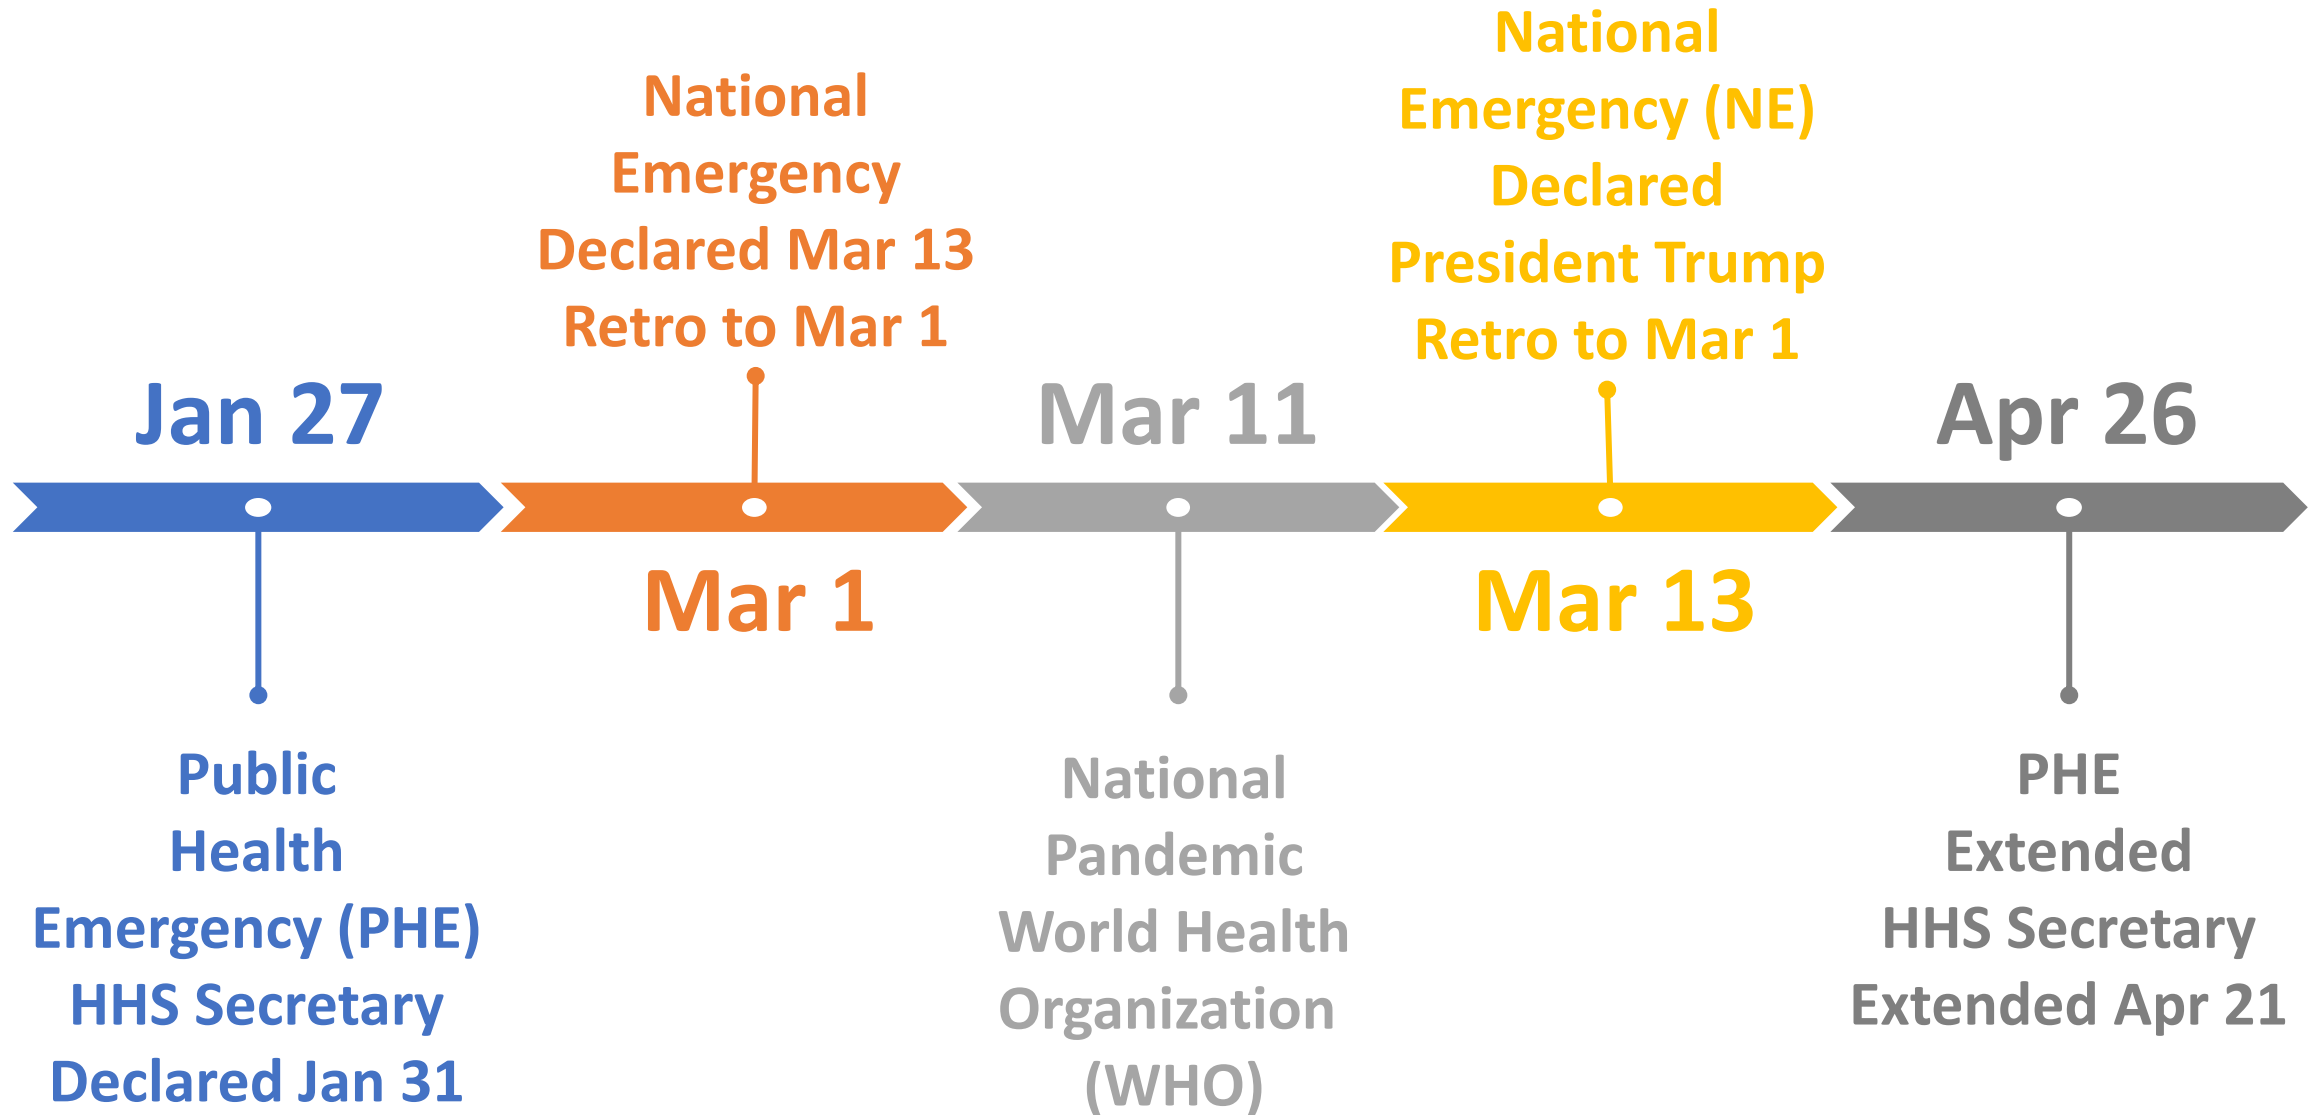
Jan 27

Public Health Emergency (PHE) HHS Secretary Declared Jan 31

National Emergency Declared Mar 13 Retro to Mar 1

Mar 1

Mar 11

National Pandemic World Health Organization (WHO)

National Emergency (NE) Declared President Trump Retro to Mar 1

Mar 13

Apr 26

PHE Extended HHS Secretary Extended Apr 21